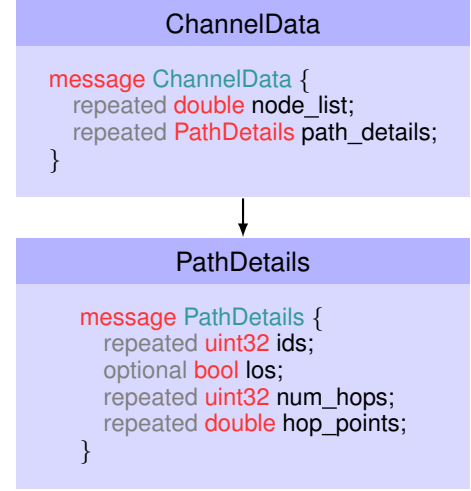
ChannelData

message ChannelData {
repeated double node_list;
repeated PathDetails path_details;
}

PathDetails

message PathDetails {
repeated uint32 ids;
optional bool los;
repeated uint32 num_hops;
repeated double hop_points;
}